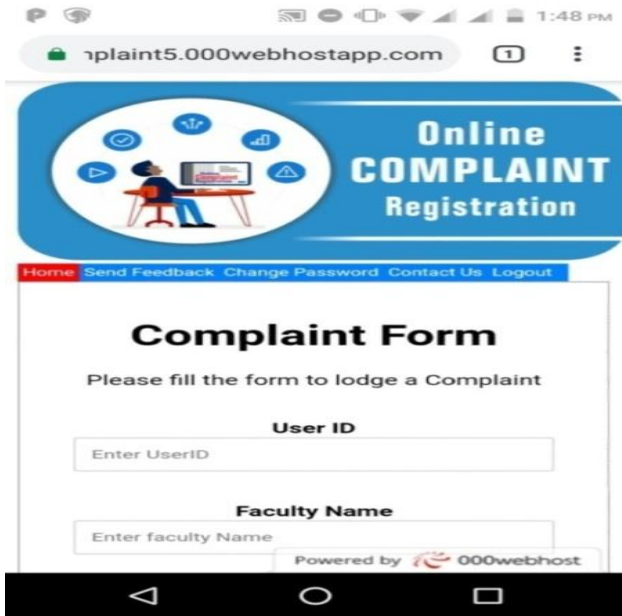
1:48 PM

nplaint5.000webhostapp.com

1

Online
COMPLAINT
Registration

Home Send Feedback Change Password Contact Us Logout

Complaint Form

Please fill the form to lodge a Complaint

User ID

Enter UserID

Faculty Name

Enter faculty Name

Powered by 000webhost